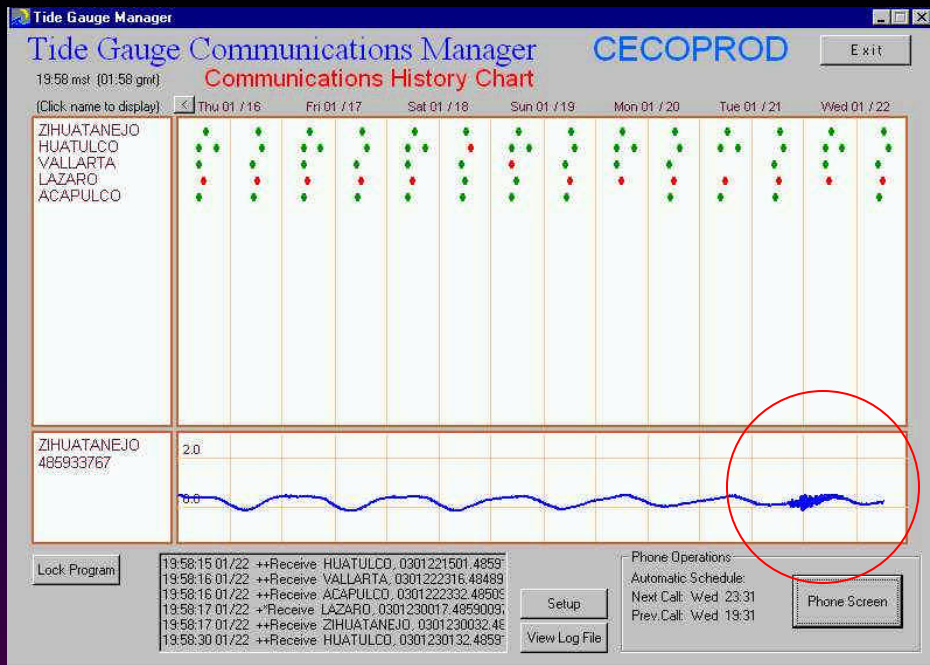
Tide Gauge Manager

Tide Gauge Communications Manager

CECOPROD

Exit

19:58 mst (01:58 gmt)

Communications History Chart

(Click name to display)

<

Thu 01 / 16

Fri 01 / 17

Sat 01 / 18

Sun 01 / 19

Mon 01 / 20

Tue 01 / 21

Wed 01 / 22

ZIHUATANEJO
HUATULCO
VALLARTA
LAZARO
ACAPULCO

ZIHUATANEJO
485933767

2.0

0.0

Lock Program

19:58:15 01/22 ++Receive HUATULCO, 0301221501.4859
19:58:16 01/22 ++Receive VALLARTA, 0301222316.48489
19:58:16 01/22 ++Receive ACAPULCO, 0301222332.48509
19:58:17 01/22 +*Receive LAZARO, 0301230017.4859009
19:58:17 01/22 ++Receive ZIHUATANEJO, 0301230032.48
19:58:30 01/22 ++Receive HUATULCO, 0301230132.4859

Setup

View Log File

Phone Operations

Automatic Schedule:

Next Call: Wed 23:31

Prev.Call: Wed 19:31

Phone Screen